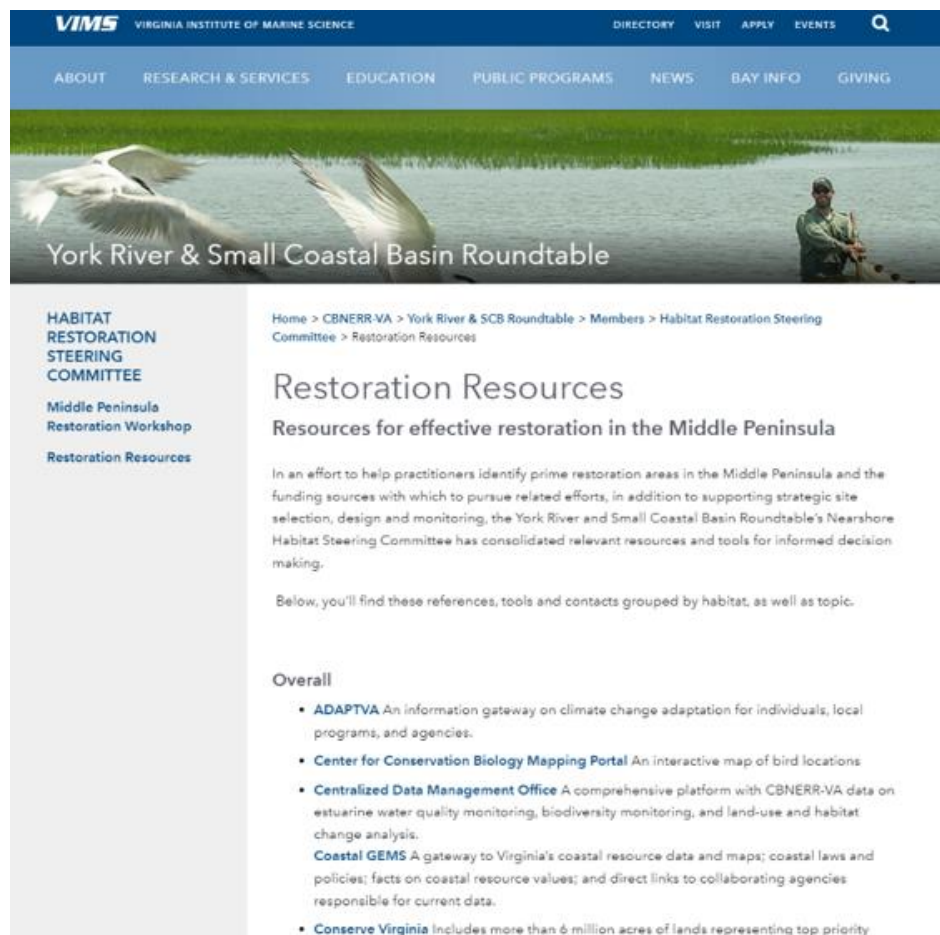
VIMS VIRGINIA INSTITUTE OF MARINE SCIENCE

DIRECTORY VISIT APPLY EVENTS

ABOUT RESEARCH & SERVICES EDUCATION PUBLIC PROGRAMS NEWS BAY INFO GIVING

York River & Small Coastal Basin Roundtable

HABITAT RESTORATION STEERING COMMITTEE

Middle Peninsula Restoration Workshop

Restoration Resources

Home > CBNERR-VA > York River & SCB Roundtable > Members > Habitat Restoration Steering Committee > Restoration Resources

Restoration Resources

Resources for effective restoration in the Middle Peninsula

In an effort to help practitioners identify prime restoration areas in the Middle Peninsula and the funding sources with which to pursue related efforts, in addition to supporting strategic site selection, design and monitoring, the York River and Small Coastal Basin Roundtable's Nearshore Habitat Steering Committee has consolidated relevant resources and tools for informed decision making.

Below, you'll find these references, tools and contacts grouped by habitat, as well as topic.

Overall

• ADAPTVA An information gateway on climate change adaptation for individuals, local programs, and agencies.

• Center for Conservation Biology Mapping Portal An interactive map of bird locations

• Centralized Data Management Office A comprehensive platform with CBNERR-VA data on estuarine water quality monitoring, biodiversity monitoring, and land-use and habitat change analysis.
Coastal GEMS A gateway to Virginia's coastal resource data and maps; coastal laws and policies; facts on coastal resource values; and direct links to collaborating agencies responsible for current data.

• Conserve Virginia Includes more than 6 million acres of lands representing top priority